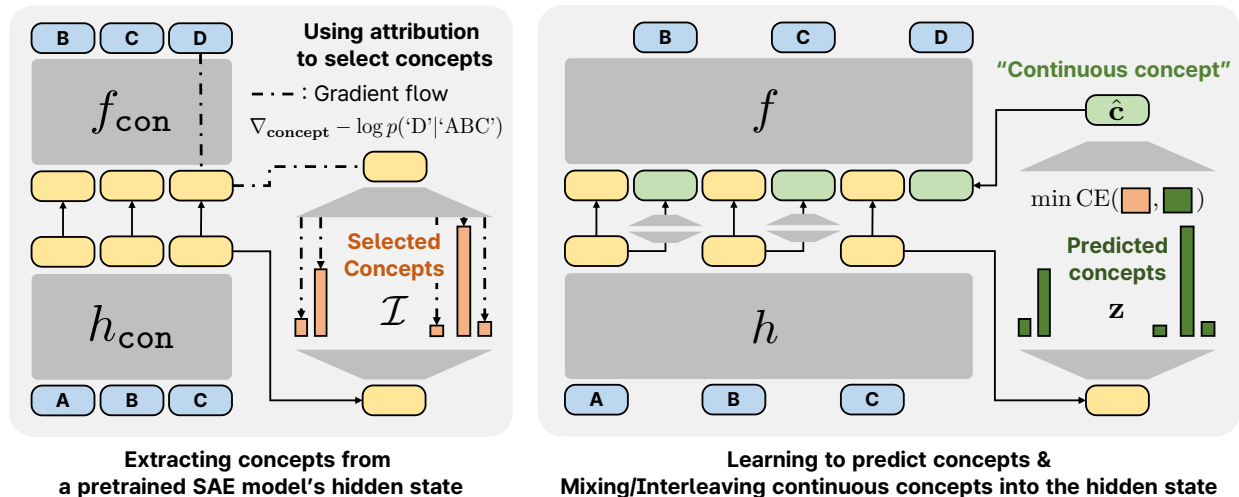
B C D

Using attribution to select concepts

$f_{\texttt{con}}$

- · - : Gradient flow

$\nabla_{\mathbf{concept}} - \log p(\text{'D'}|\text{'ABC'})$

Selected Concepts

$\mathcal{I}$

$h_{\texttt{con}}$

A B C

Extracting concepts from a pretrained SAE model's hidden state

B C D

"Continuous concept"

$\hat{\mathbf{c}}$

$f$

$\min \mathrm{CE}($ , $)$

Predicted concepts

$\mathbf{z}$

$h$

A B C

Learning to predict concepts & Mixing/Interleaving continuous concepts into the hidden state